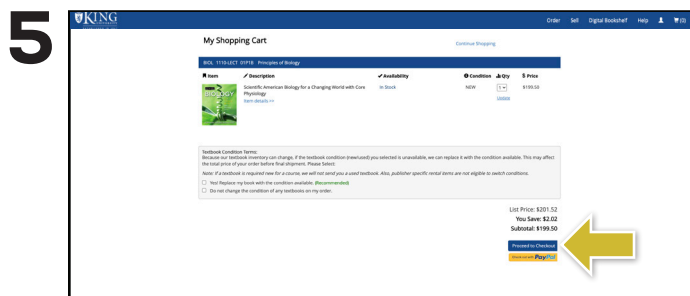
5

KING

Order Sell Digital Bookshelf Help (0)

My Shopping Cart

Continue Shopping

BIOL 1110-LECT 01P1B Principles of Biology

| Item | Description | Availability | Condition | Qty | Price |
|---|---|---|---|---|---|
| BIOLOGY | Scientific American Biology for a Changing World with Core Physiology Item details >> | In Stock | NEW | 1 Update | $199.50 |

Textbook Condition Terms:
Because our textbook inventory can change, if the textbook condition (new/used) you selected is unavailable, we can replace it with the condition available. This may affect the total price of your order before final shipment. Please Select:

Note: If a textbook is required new for a course, we will not send you a used textbook. Also, publisher specific rental items are not eligible to switch conditions.

Yes! Replace my book with the condition available. (Recommended)

Do not change the condition of any textbooks on my order.

List Price: $201.52
You Save: $2.02
Subtotal: $199.50

Proceed to Checkout

Checkout with PayPal